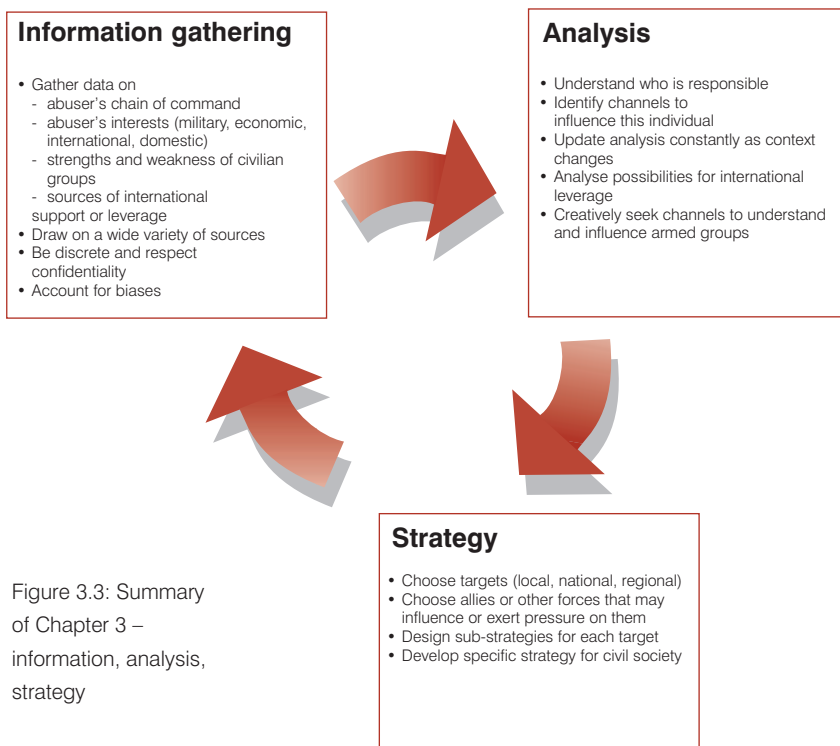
Information gathering

• Gather data on
- abuser's chain of command
- abuser's interests (military, economic, international, domestic)
- strengths and weakness of civilian groups
- sources of international support or leverage
• Draw on a wide variety of sources
• Be discrete and respect confidentiality
• Account for biases

Analysis

• Understand who is responsible
• Identify channels to influence this individual
• Update analysis constantly as context changes
• Analyse possibilities for international leverage
• Creatively seek channels to understand and influence armed groups

Strategy

• Choose targets (local, national, regional)
• Choose allies or other forces that may influence or exert pressure on them
• Design sub-strategies for each target
• Develop specific strategy for civil society

Figure 3.3: Summary of Chapter 3 – information, analysis, strategy